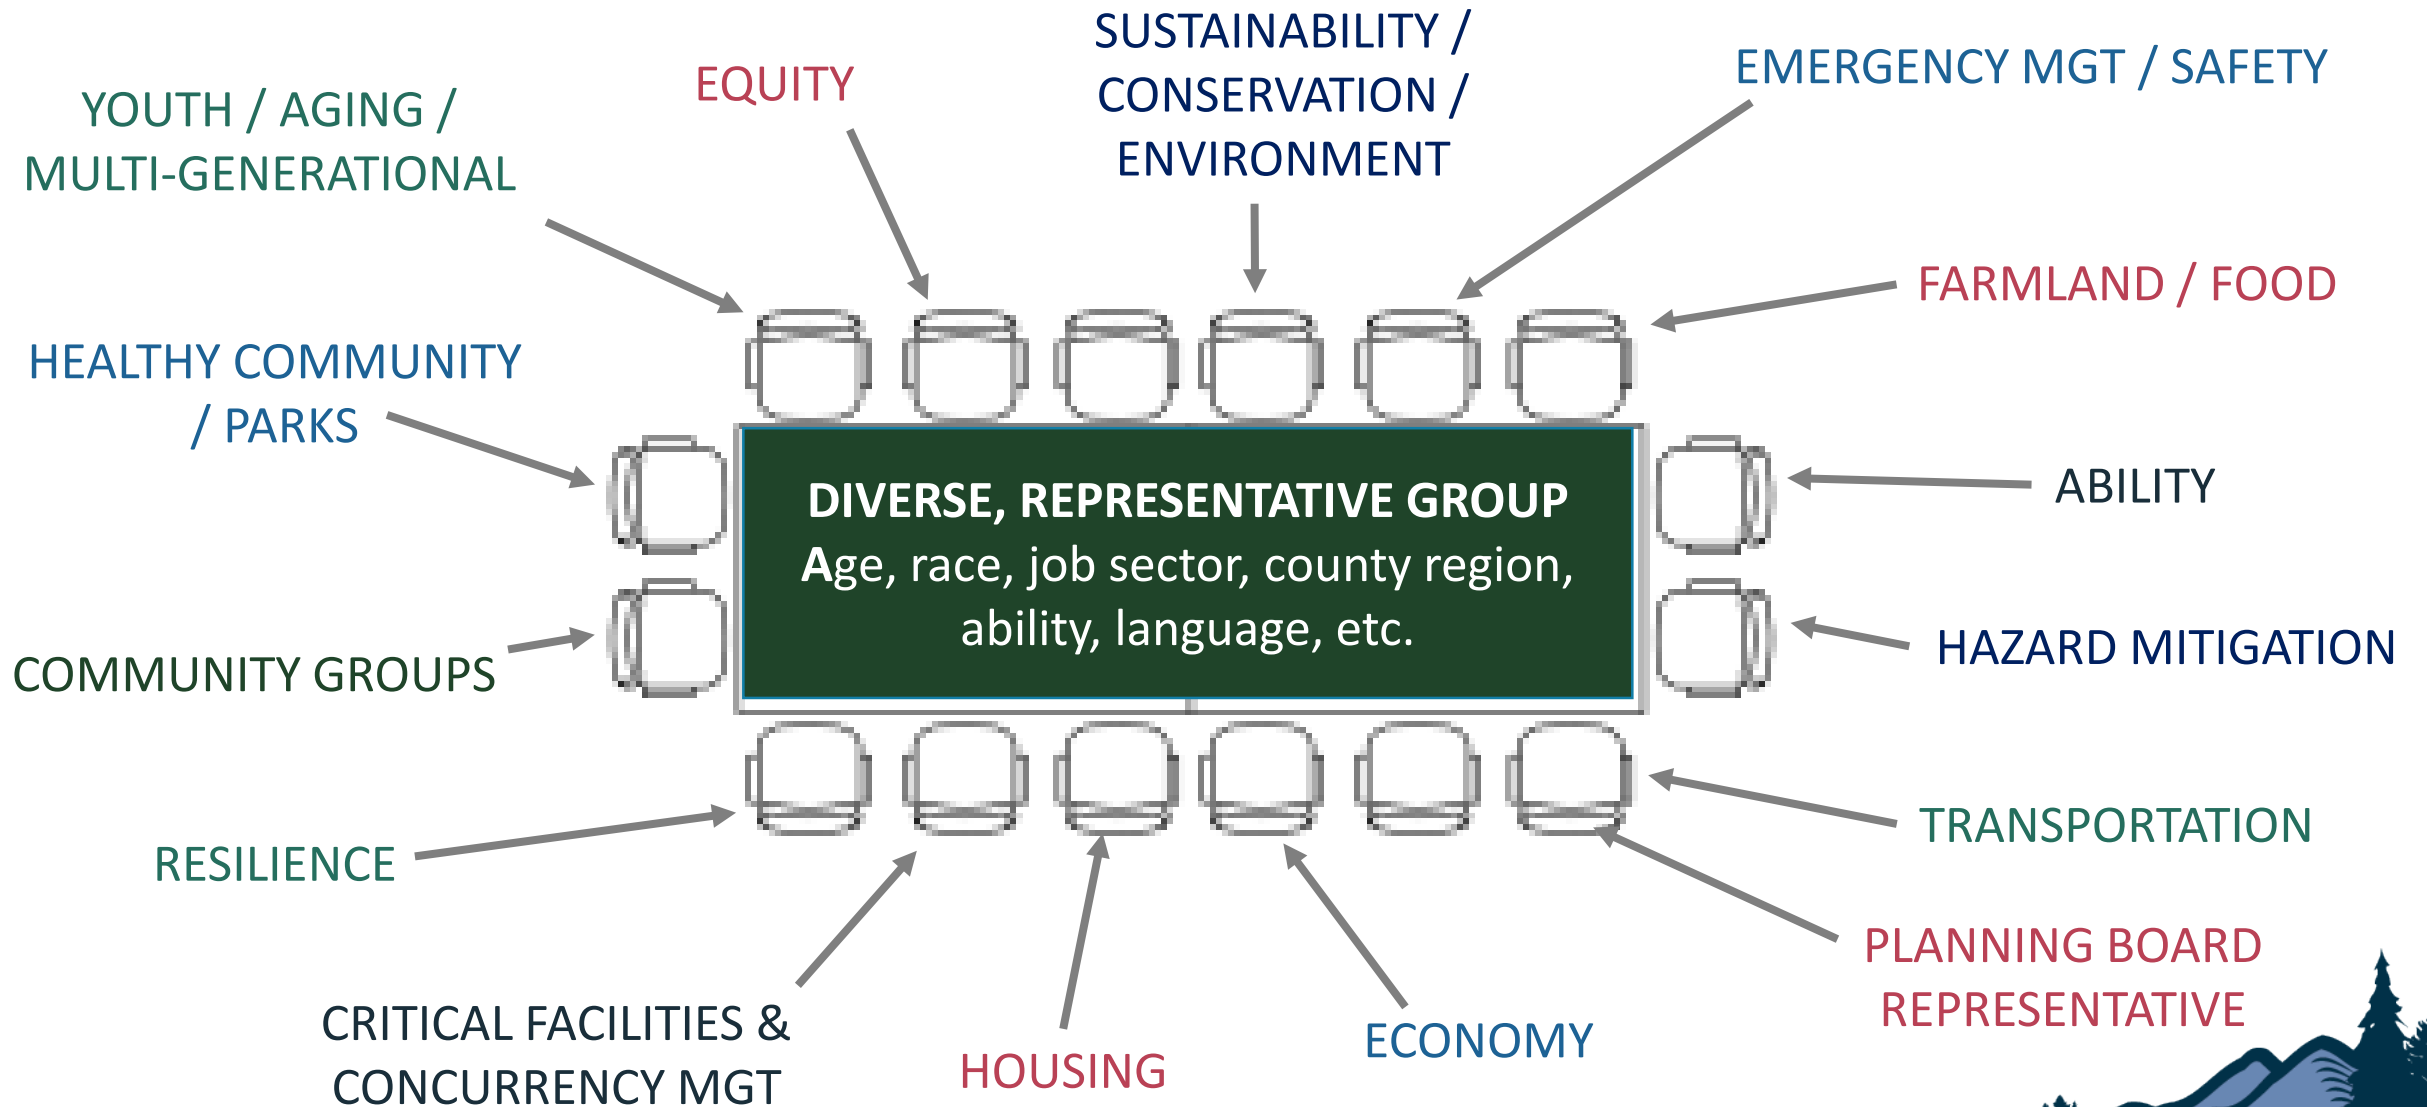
YOUTH / AGING / MULTI-GENERATIONAL

EQUITY

SUSTAINABILITY / CONSERVATION / ENVIRONMENT

EMERGENCY MGT / SAFETY

FARMLAND / FOOD

HEALTHY COMMUNITY / PARKS

DIVERSE, REPRESENTATIVE GROUP
Age, race, job sector, county region, ability, language, etc.

ABILITY

COMMUNITY GROUPS

HAZARD MITIGATION

TRANSPORTATION

RESILIENCE

PLANNING BOARD REPRESENTATIVE

CRITICAL FACILITIES & CONCURRENCY MGT

HOUSING

ECONOMY